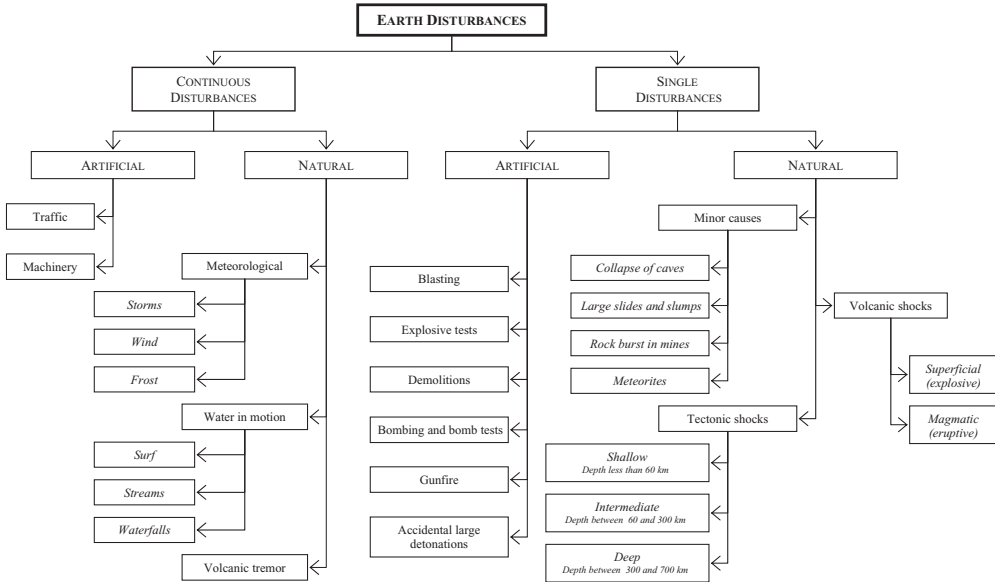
EARTH DISTURBANCES

CONTINUOUS DISTURBANCES

ARTIFICIAL

Traffic

Machinery

NATURAL

Meteorological

*Storms*

*Wind*

*Frost*

Water in motion

*Surf*

*Streams*

*Waterfalls*

Volcanic tremor

SINGLE DISTURBANCES

ARTIFICIAL

Blasting

Explosive tests

Demolitions

Bombing and bomb tests

Gunfire

Accidental large detonations

NATURAL

Minor causes

*Collapse of caves*

*Large slides and slumps*

*Rock burst in mines*

*Meteorites*

Volcanic shocks

*Superficial (explosive)*

*Magmatic (eruptive)*

Tectonic shocks

*Shallow*
*Depth less than 60 km*

*Intermediate*
*Depth between 60 and 300 km*

*Deep*
*Depth between 300 and 700 km*